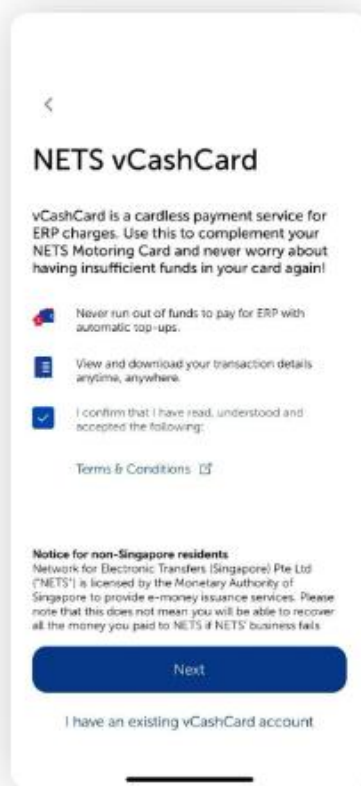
<

NETS vCashCard

vCashCard is a cardless payment service for ERP charges. Use this to complement your NETS Motoring Card and never worry about having insufficient funds in your card again!

Never run out of funds to pay for ERP with automatic top-ups.

View and download your transaction details anytime, anywhere.

I confirm that I have read, understood and accepted the following:

Terms & Conditions

Notice for non-Singapore residents
Network for Electronic Transfers (Singapore) Pte Ltd ("NETS") is licensed by the Monetary Authority of Singapore to provide e-money issuance services. Please note that this does not mean you will be able to recover all the money you paid to NETS if NETS' business fails

Next

I have an existing vCashCard account